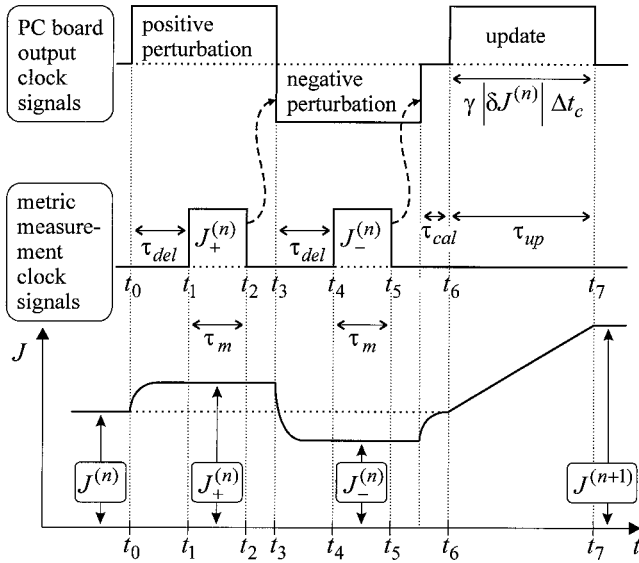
PC board output clock signals

positive perturbation

negative perturbation

update

$\gamma \left|\delta J^{(n)}\right| \Delta t_c$

metric measurement clock signals

$\tau_{del}$

$J_{+}^{(n)}$

$\tau_{del}$

$J_{-}^{(n)}$

$\tau_{cal}$

$\tau_{up}$

$t_0$ $t_1$ $t_2$ $t_3$ $t_4$ $t_5$ $t_6$ $t_7$

$\tau_m$

$\tau_m$

$J$

$J^{(n)}$

$J_{+}^{(n)}$

$J_{-}^{(n)}$

$J^{(n+1)}$

$t_0$ $t_1$ $t_2$ $t_3$ $t_4$ $t_5$ $t_6$ $t_7$ $t$